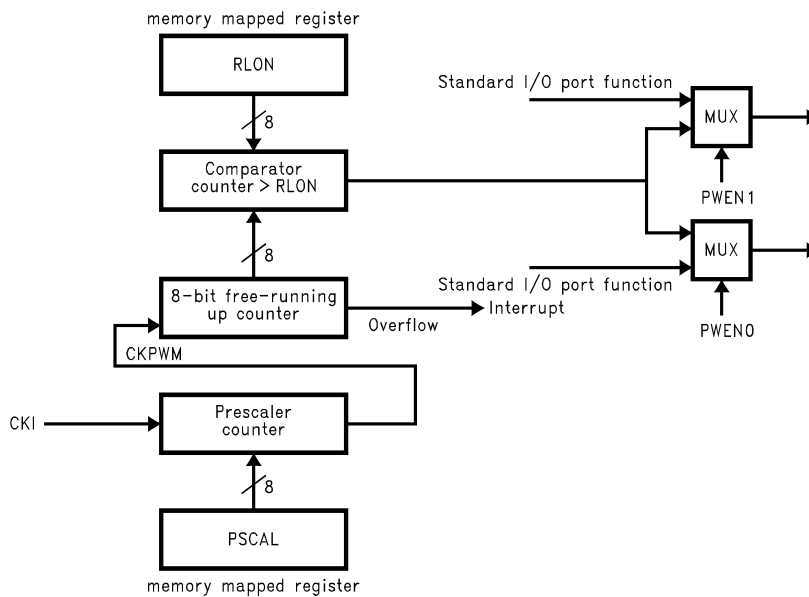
memory mapped register

RLON

8

Comparator counter > RLON

8

8-bit free-running up counter

Overflow

Interrupt

CKPWM

CKI

Prescaler counter

8

PSCAL

memory mapped register

Standard I/O port function

MUX

PWEN1

MUX

Standard I/O port function

PWEN0